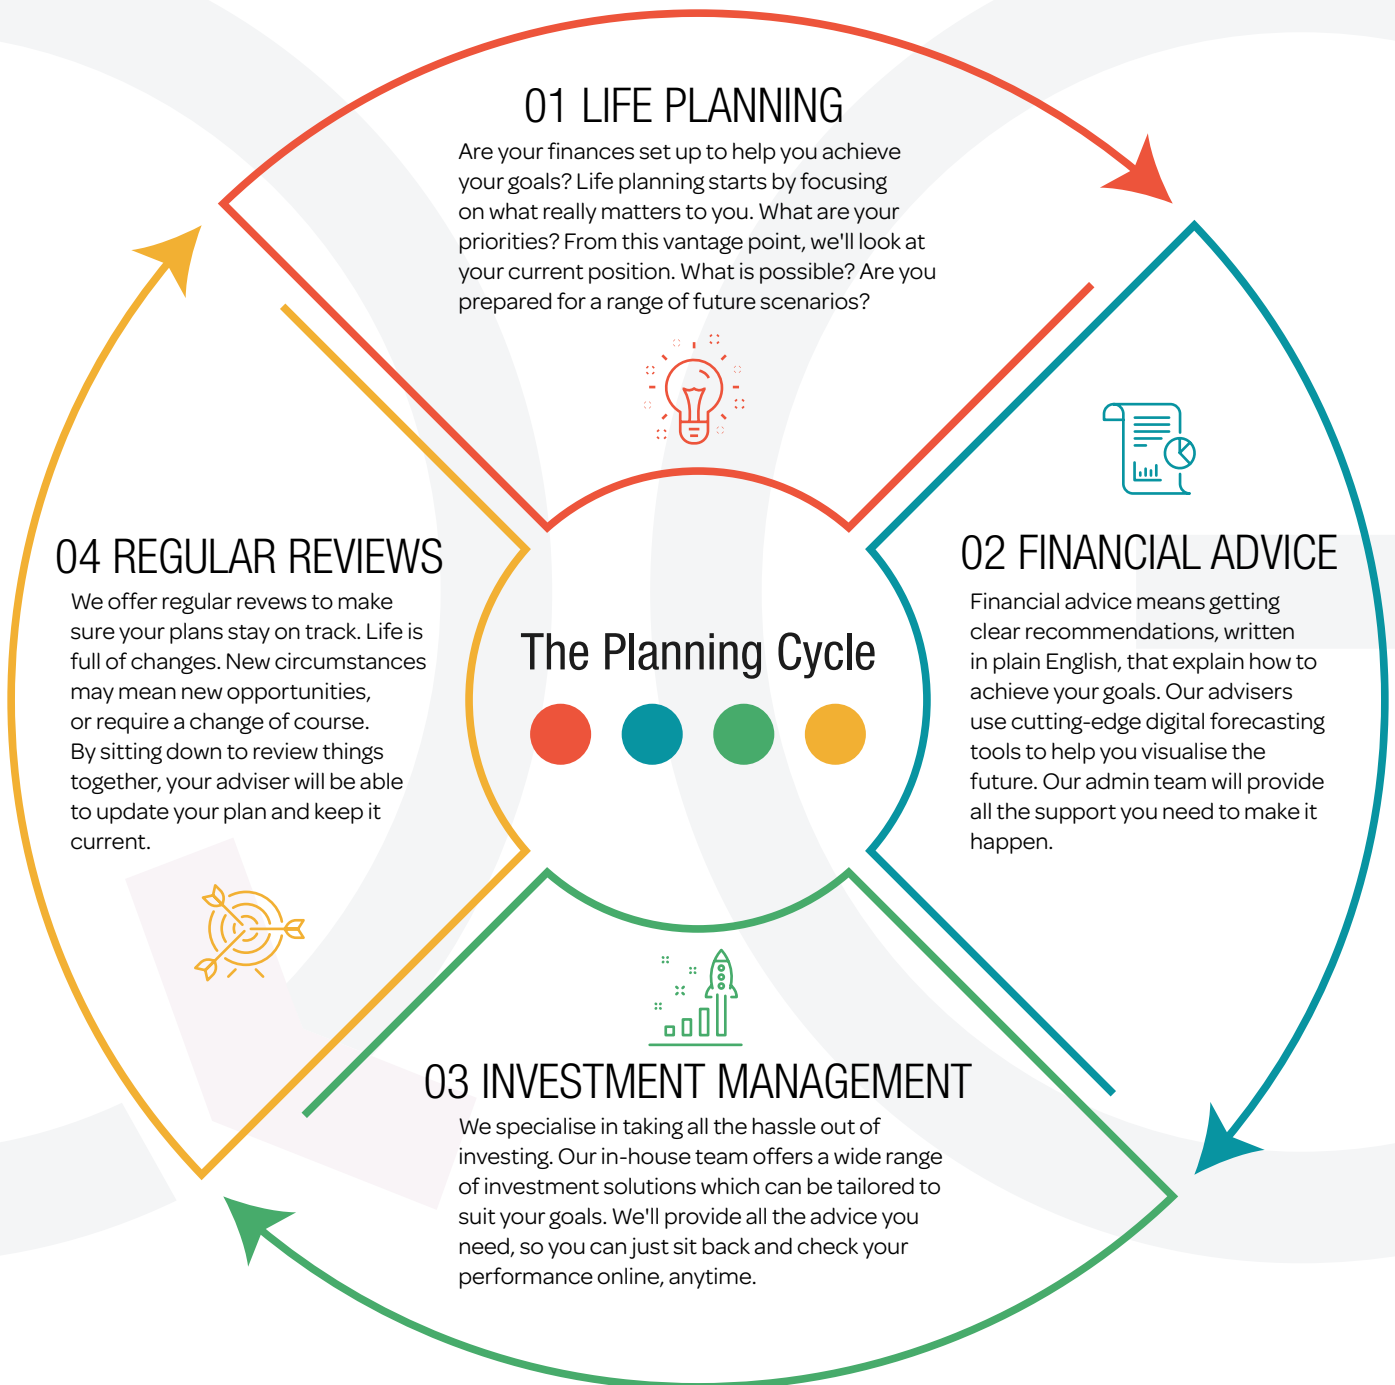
01 LIFE PLANNING

Are your finances set up to help you achieve your goals? Life planning starts by focusing on what really matters to you. What are your priorities? From this vantage point, we'll look at your current position. What is possible? Are you prepared for a range of future scenarios?

04 REGULAR REVIEWS

We offer regular revews to make sure your plans stay on track. Life is full of changes. New circumstances may mean new opportunities, or require a change of course. By sitting down to review things together, your adviser will be able to update your plan and keep it current.

The Planning Cycle

02 FINANCIAL ADVICE

Financial advice means getting clear recommendations, written in plain English, that explain how to achieve your goals. Our advisers use cutting-edge digital forecasting tools to help you visualise the future. Our admin team will provide all the support you need to make it happen.

03 INVESTMENT MANAGEMENT

We specialise in taking all the hassle out of investing. Our in-house team offers a wide range of investment solutions which can be tailored to suit your goals. We'll provide all the advice you need, so you can just sit back and check your performance online, anytime.